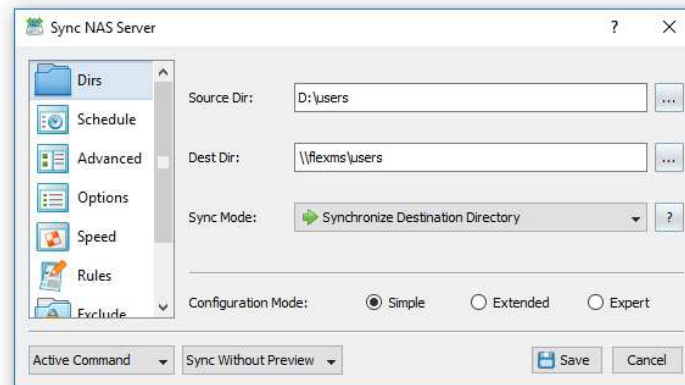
Sync NAS Server

?

X

Dirs

Schedule

Advanced

Options

Speed

Rules

Exclude

Source Dir:

D:\users

...

Dest Dir:

\\flexms\users

...

Sync Mode:

Synchronize Destination Directory

?

Configuration Mode:

Simple

Extended

Expert

Active Command

Sync Without Preview

Save

Cancel